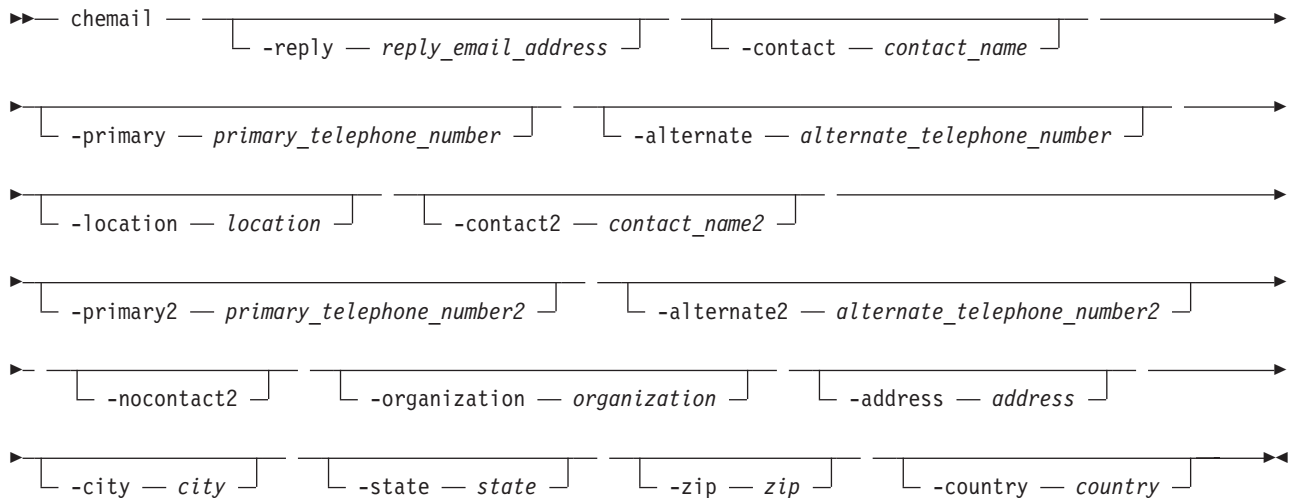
chemail

-reply reply_email_address

-contact contact_name

-primary primary_telephone_number

-alternate alternate_telephone_number

-location location

-contact2 contact_name2

-primary2 primary_telephone_number2

-alternate2 alternate_telephone_number2

-nocontact2

-organization organization

-address address

-city city

-state state

-zip zip

-country country